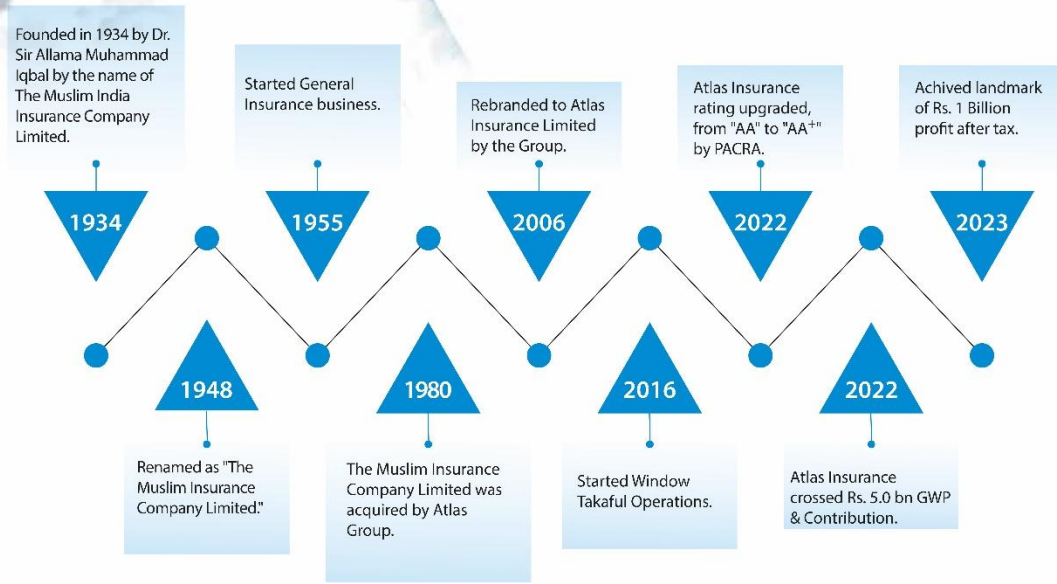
Founded in 1934 by Dr. Sir Allama Muhammad Iqbal by the name of The Muslim India Insurance Company Limited.

1934

1948

Renamed as "The Muslim Insurance Company Limited."

Started General Insurance business.

1955

1980

The Muslim Insurance Company Limited was acquired by Atlas Group.

Rebranded to Atlas Insurance Limited by the Group.

2006

2016

Started Window Takaful Operations.

Atlas Insurance rating upgraded, from "AA" to "AA$^+$" by PACRA.

2022

2022

Atlas Insurance crossed Rs. 5.0 bn GWP & Contribution.

Achived landmark of Rs. 1 Billion profit after tax.

2023